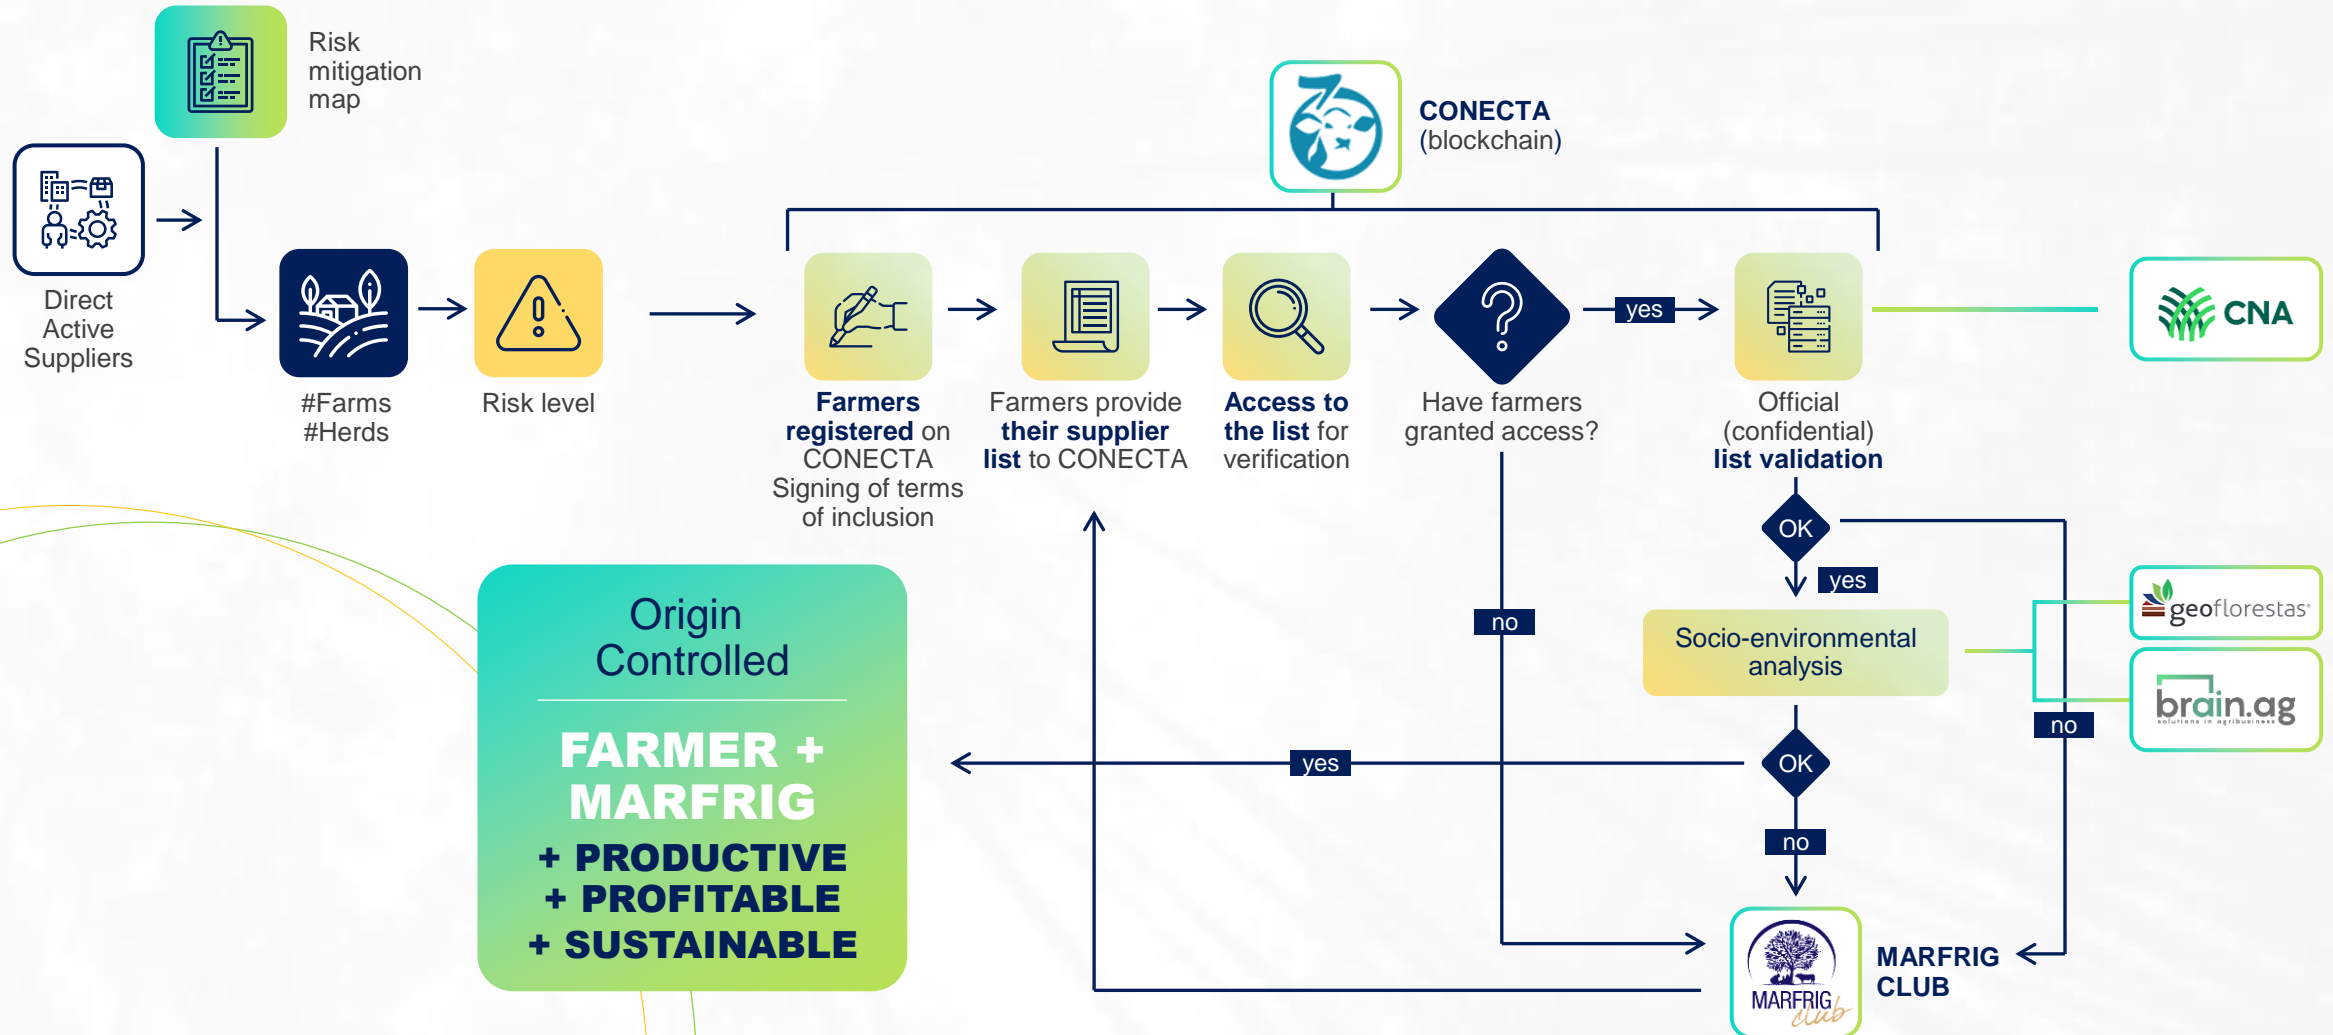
Risk mitigation map

Direct Active Suppliers

#Farms #Herds

Risk level

CONECTA (blockchain)

Farmers registered on CONECTA Signing of terms of inclusion

Farmers provide their supplier list to CONECTA

Access to the list for verification

Have farmers granted access?

yes

Official (confidential) list validation

CNA

OK

yes

Socio-environmental analysis

geoflorestas

brain.ag solutions in agribusiness

no

no

OK

yes

no

Origin Controlled

FARMER + MARFRIG

+ PRODUCTIVE
+ PROFITABLE
+ SUSTAINABLE

MARFRIG club

MARFRIG CLUB